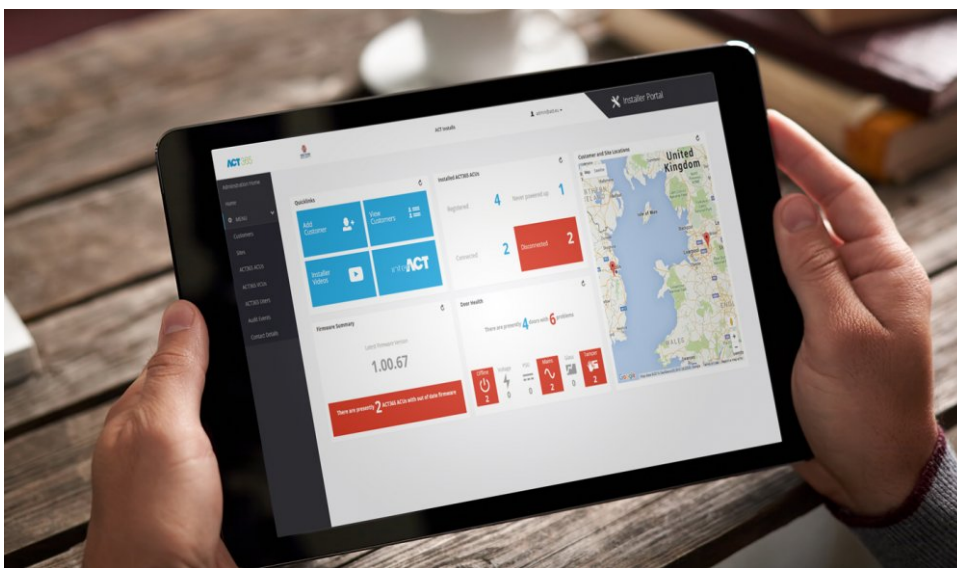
Installer Portal

ACT Installs

ACT365

Administration Home

Home

Menu

Customers

Sites

ACT365 ACUs

ACT365 HCUs

ACT365 Users

Audit Events

Contact Details

Quicklinks

Add Customer

View Customers

Installer Videos

inteACT

Installed ACT365 ACUs

Registered 4

Never powered up 1

Connected 2

Disconnected 2

Customer and Site Locations

United Kingdom

Isle of Man

WALES

Firmware Summary

Latest firmware version

1.00.67

There are presently 2 ACT365 ACUs with out of date firmware

Door Health

There are presently 4 doors with 6 problems

Offline 2

Voltage 0

PSU 0

Mains 2

Glass 0

Tamper 2